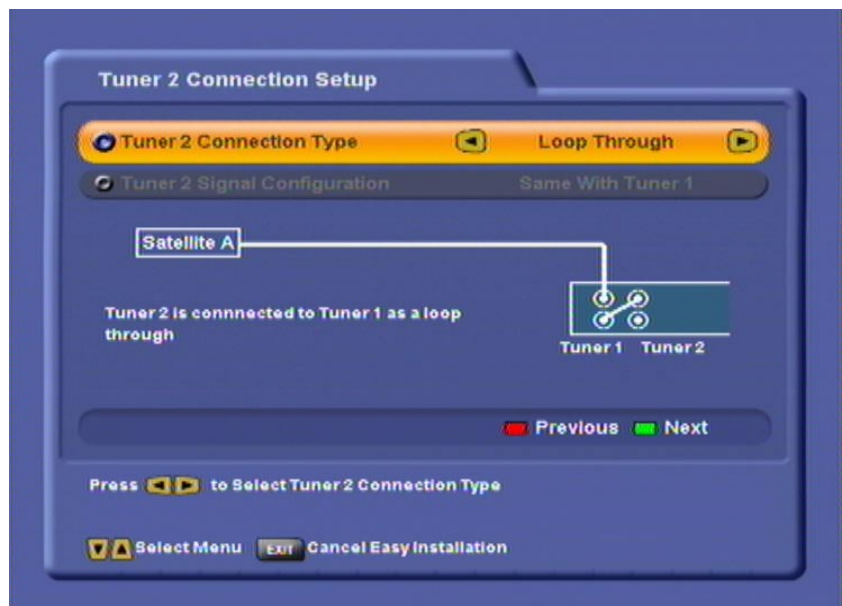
Tuner 2 Connection Setup

Tuner 2 Connection Type Loop Through

Tuner 2 Signal Configuration Same With Tuner 1

Satellite A

Tuner 2 is connnected to Tuner 1 as a loop through

Tuner 1 Tuner 2

Previous Next

Press to Select Tuner 2 Connection Type

Select Menu EXIT Cancel Easy Installation